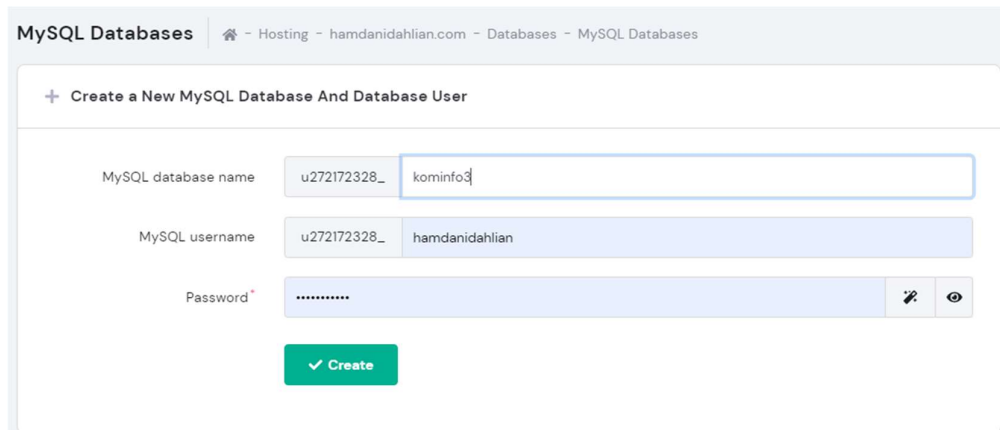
MySQL Databases - Hosting - hamdanidahlian.com - Databases - MySQL Databases

+ Create a New MySQL Database And Database User

MySQL database name u272172328_ kominfo3

MySQL username u272172328_ hamdanidahlian

Password* •••••••••••

Create